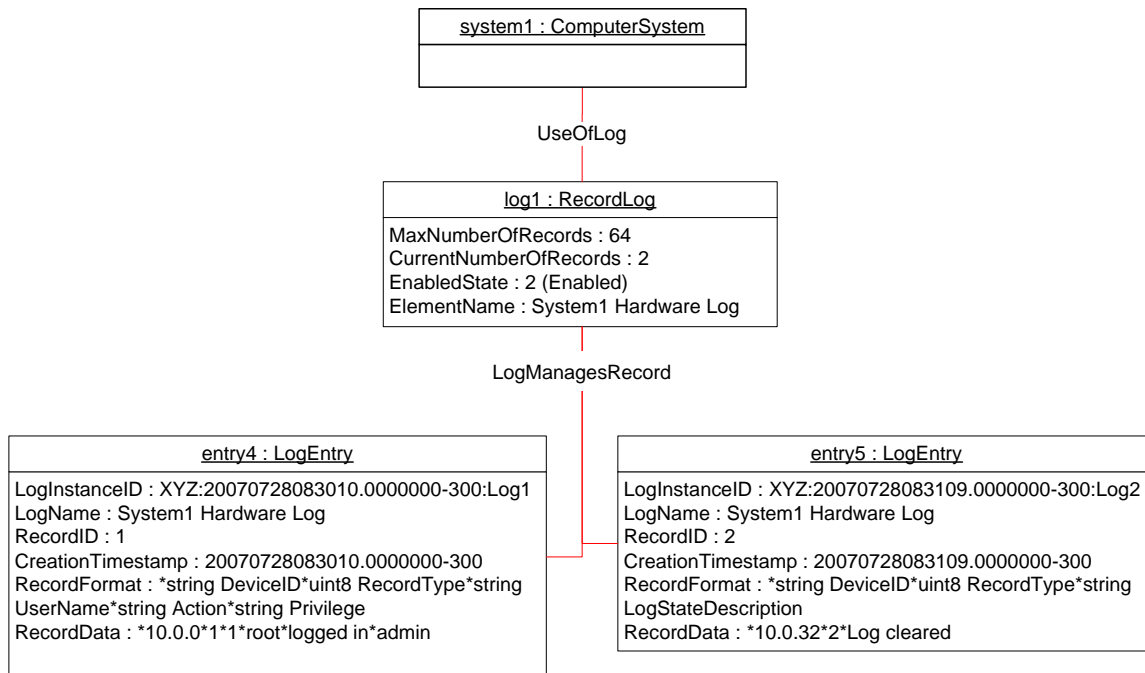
system1 : ComputerSystem

UseOfLog

log1 : RecordLog

MaxNumberOfRecords : 64
CurrentNumberOfRecords : 2
EnabledState : 2 (Enabled)
ElementName : System1 Hardware Log

LogManagesRecord

entry4 : LogEntry

LogInstanceID : XYZ:20070728083010.0000000-300:Log1
LogName : System1 Hardware Log
RecordID : 1
CreationTimestamp : 20070728083010.0000000-300
RecordFormat : *string DeviceID*uint8 RecordType*string UserName*string Action*string Privilege
RecordData : *10.0.0*1*1*root*logged in*admin

entry5 : LogEntry

LogInstanceID : XYZ:20070728083109.0000000-300:Log2
LogName : System1 Hardware Log
RecordID : 2
CreationTimestamp : 20070728083109.0000000-300
RecordFormat : *string DeviceID*uint8 RecordType*string LogStateDescription
RecordData : *10.0.32*2*Log cleared